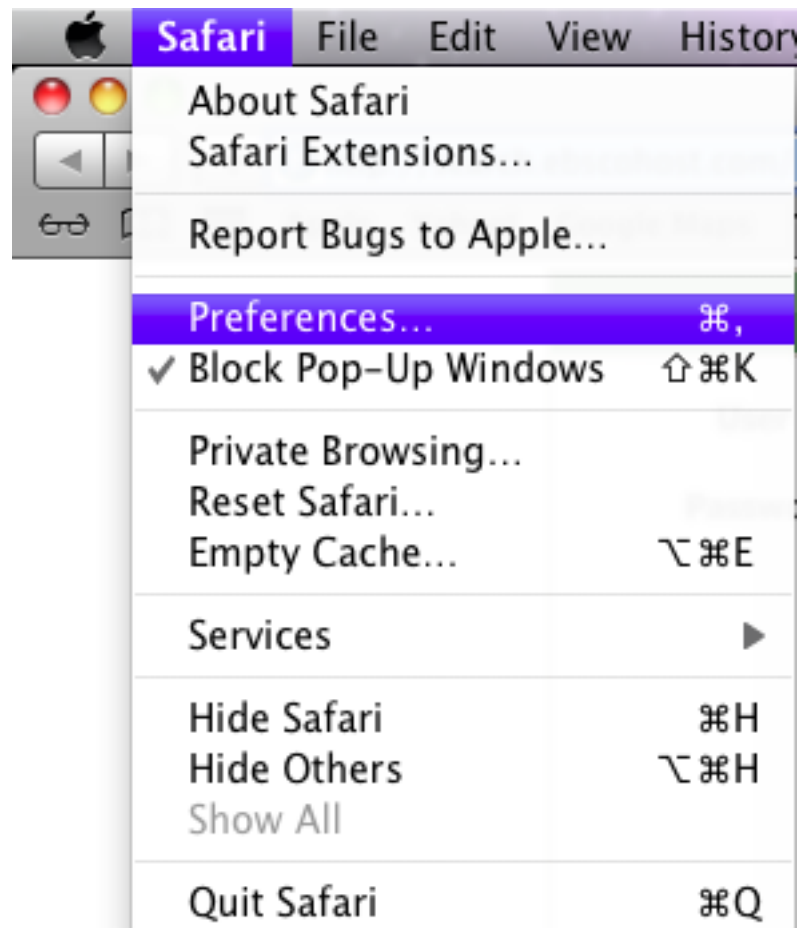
Safari File Edit View History

About Safari
Safari Extensions...

Report Bugs to Apple...

Preferences... ⌘,
✓ Block Pop-Up Windows ⇧⌘K

Private Browsing...
Reset Safari...
Empty Cache... ⌥⌘E

Services ▶

Hide Safari ⌘H
Hide Others ⌥⌘H
Show All

Quit Safari ⌘Q